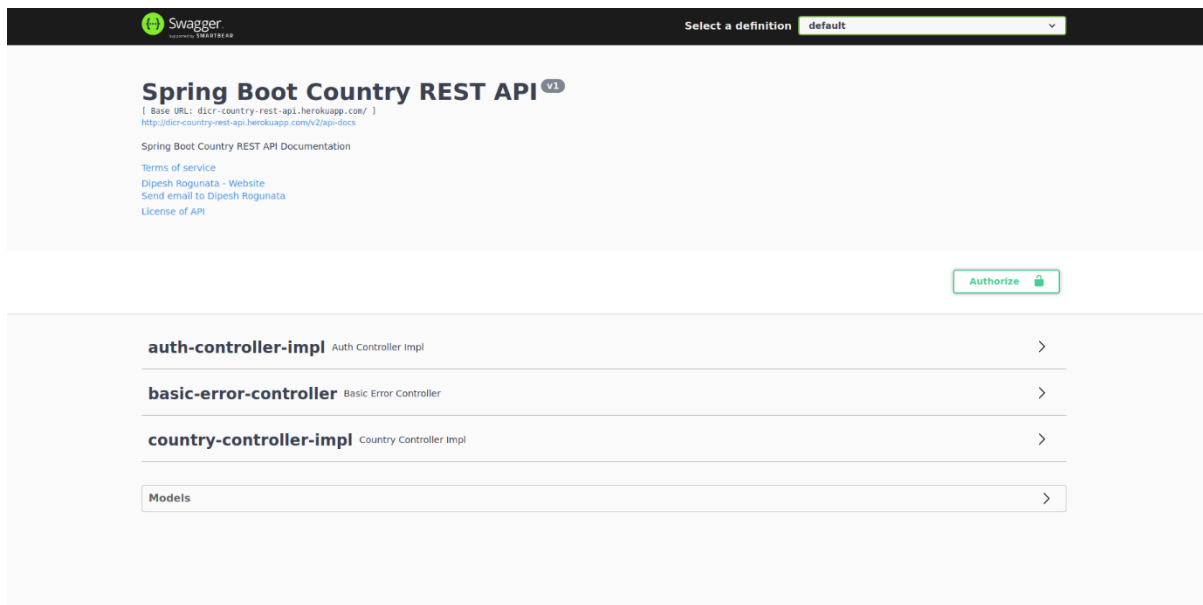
Swagger
Supported by SMARTBEAR

Select a definition default

Spring Boot Country REST API v1
[ Base URL: dicr-country-rest-api.herokuapp.com/ ]
http://dicr-country-rest-api.herokuapp.com/v2/api-docs

Spring Boot Country REST API Documentation

Terms of service
Dipesh Rogunata - Website
Send email to Dipesh Rogunata
License of API

Authorize

auth-controller-impl Auth Controller Impl

basic-error-controller Basic Error Controller

country-controller-impl Country Controller Impl

Models